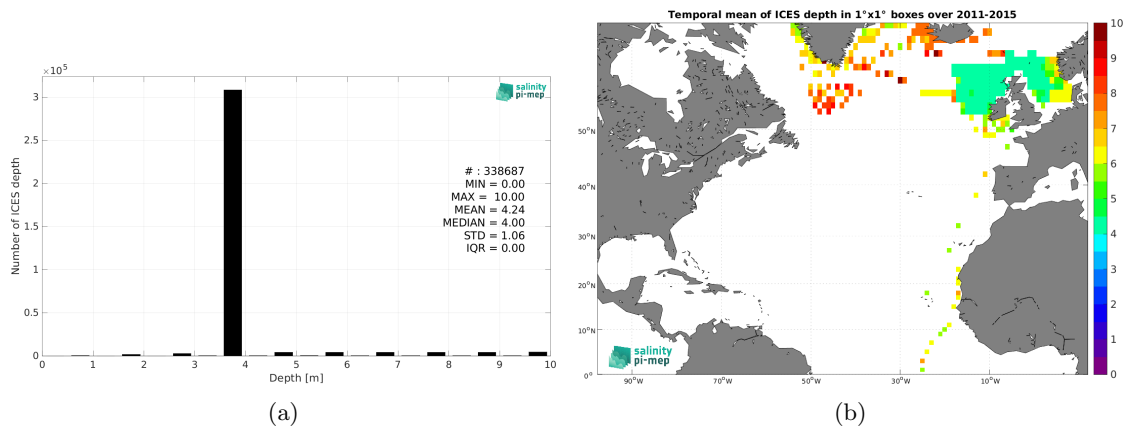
$\times 10^5$

salinity pi-mep

# : 338687
MIN = 0.00
MAX = 10.00
MEAN = 4.24
MEDIAN = 4.00
STD = 1.06
IQR = 0.00

Number of ICES depth

3
2.5
2
1.5
1
0.5
0

0 1 2 3 4 5 6 7 8 9 10

Depth [m]

(a)

Temporal mean of ICES depth in 1°x1° boxes over 2011-2015

50°N
40°N
30°N
20°N
10°N
0°

90°W 70°W 50°W 30°W 10°W

salinity pi-mep

10
9
8
7
6
5
4
3
2
1
0

(b)